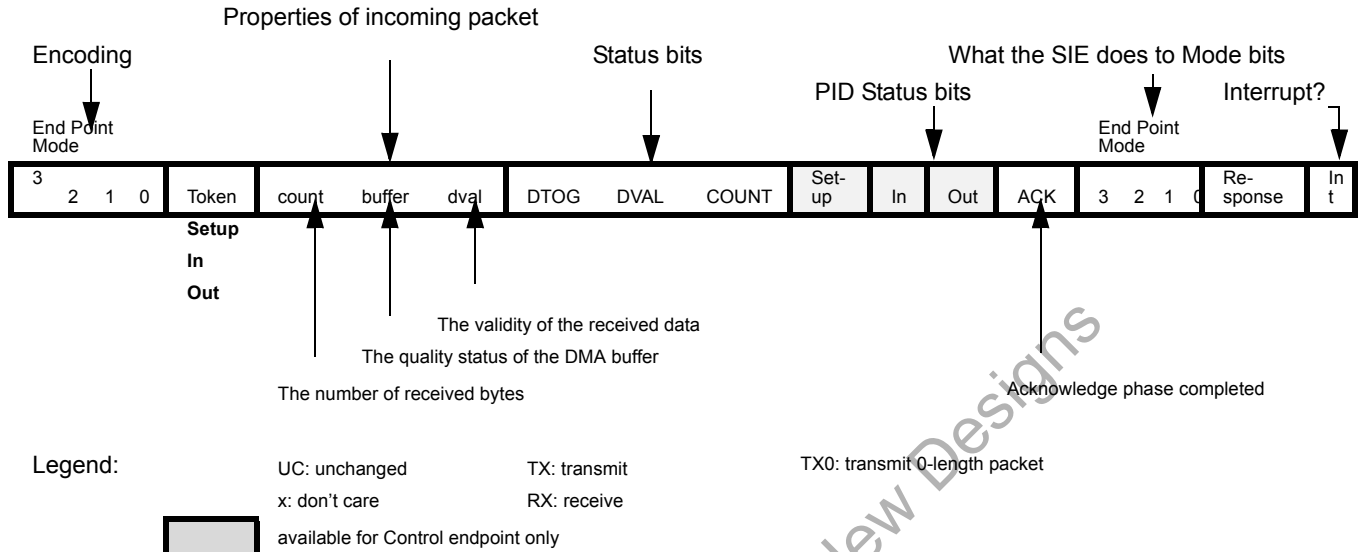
Properties of incoming packet

Encoding

Status bits

What the SIE does to Mode bits

PID Status bits

Interrupt?

End Point Mode

End Point Mode

| 3 2 1 0 | Token | count buffer dval | DTOG DVAL COUNT | Set-up | In | Out | ACK | 3 2 1 0 | Re-sponse | In t |
|---|---|---|---|---|---|---|---|---|---|---|

Setup
In
Out

The validity of the received data

The quality status of the DMA buffer

The number of received bytes

Acknowledge phase completed

Legend:

UC: unchanged

TX: transmit

TX0: transmit 0-length packet

x: don't care

RX: receive

available for Control endpoint only

New Designs